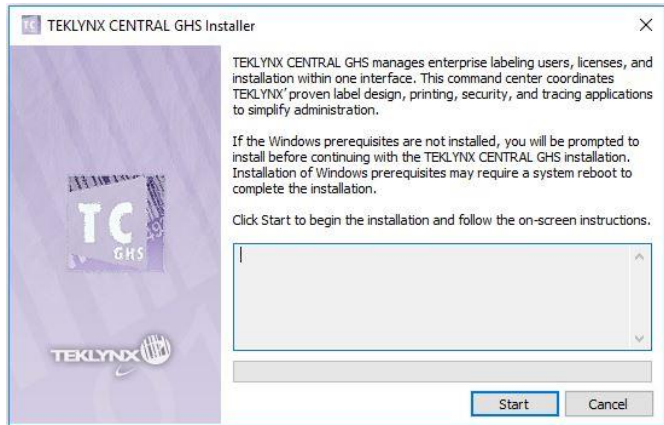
TC TEKLYNX CENTRAL GHS Installer

×

TEKLYNX CENTRAL GHS manages enterprise labeling users, licenses, and installation within one interface. This command center coordinates TEKLYNX' proven label design, printing, security, and tracing applications to simplify administration.

If the Windows prerequisites are not installed, you will be prompted to install before continuing with the TEKLYNX CENTRAL GHS installation. Installation of Windows prerequisites may require a system reboot to complete the installation.

Click Start to begin the installation and follow the on-screen instructions.

TC
GHS

TEKLYNX

Start

Cancel